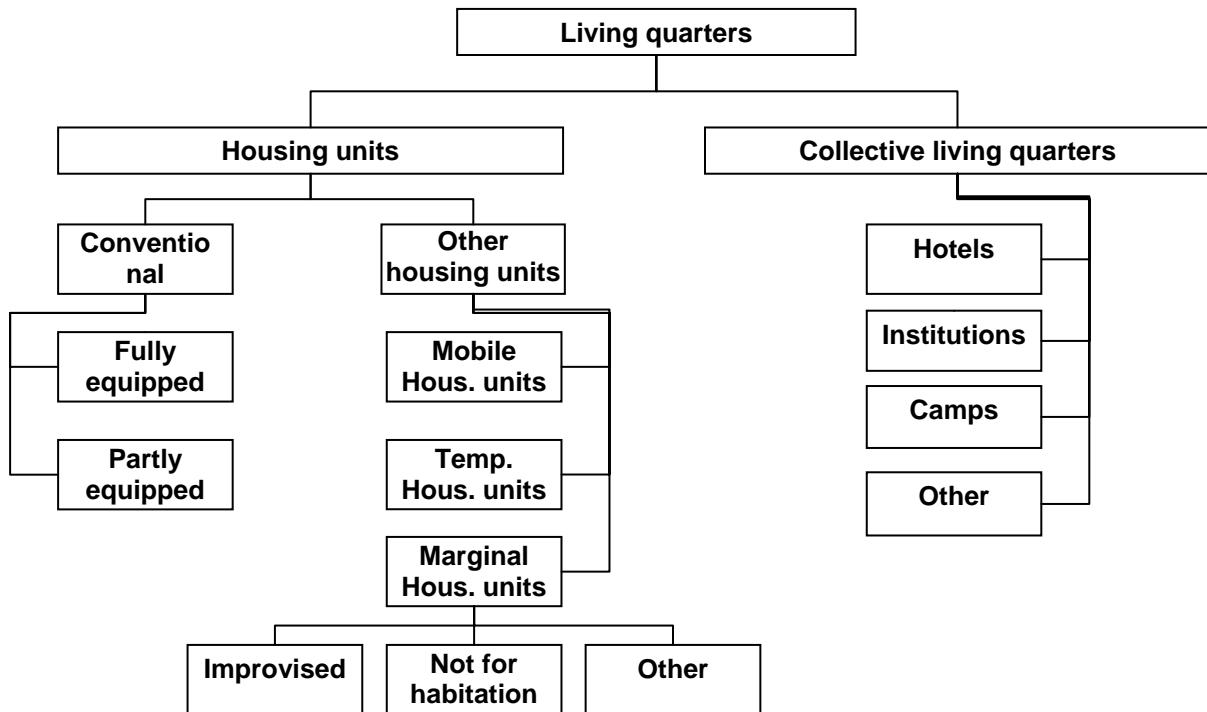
Living quarters

Housing units

Collective living quarters

Conventio nal

Other housing units

Fully equipped

Partly equipped

Mobile Hous. units

Temp. Hous. units

Marginal Hous. units

Improvised

Not for habitation

Other

Hotels

Institutions

Camps

Other